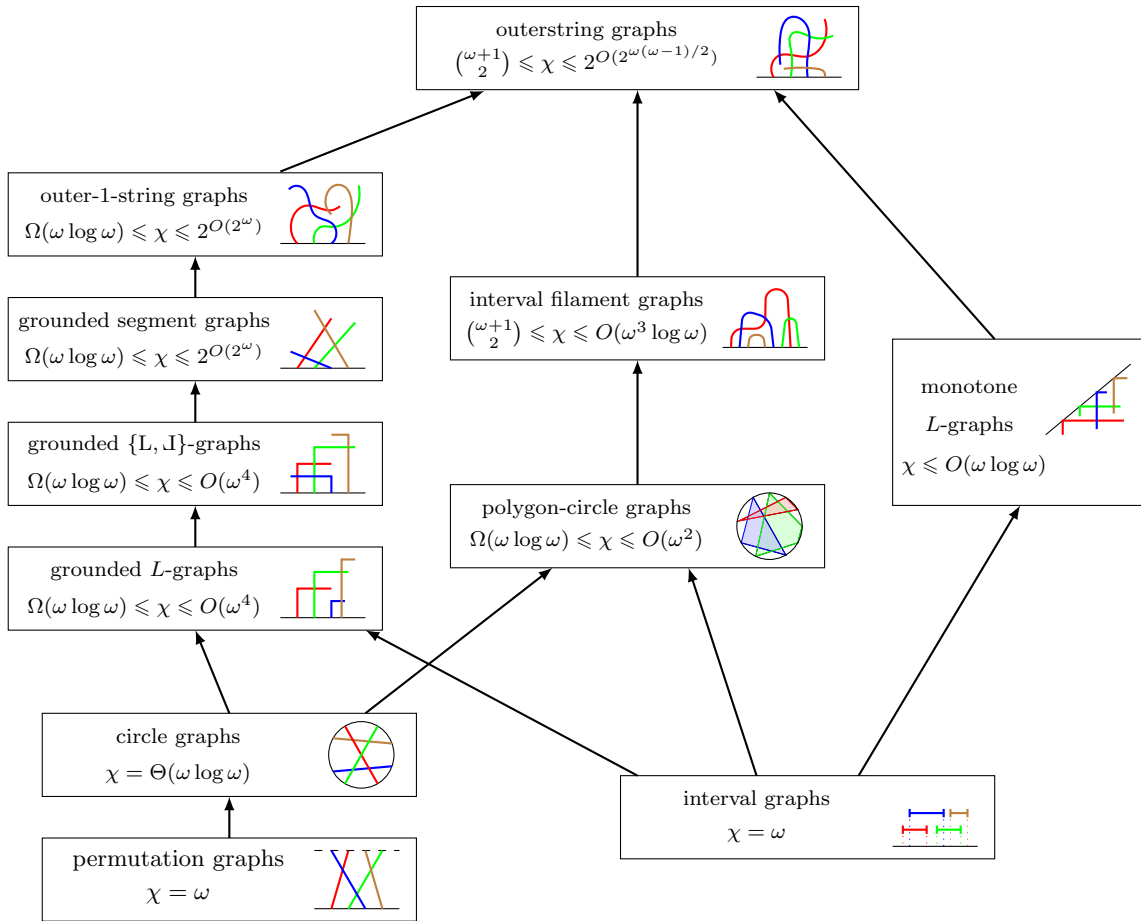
outerstring graphs
$\binom{\omega+1}{2} \leqslant \chi \leqslant 2^{O(2^{\omega(\omega-1)/2})}$

outer-1-string graphs
$\Omega(\omega \log \omega) \leqslant \chi \leqslant 2^{O(2^{\omega})}$

interval filament graphs
$\binom{\omega+1}{2} \leqslant \chi \leqslant O(\omega^3 \log \omega)$

grounded segment graphs
$\Omega(\omega \log \omega) \leqslant \chi \leqslant 2^{O(2^{\omega})}$

monotone
$L$-graphs
$\chi \leqslant O(\omega \log \omega)$

grounded {L, ⅃}-graphs
$\Omega(\omega \log \omega) \leqslant \chi \leqslant O(\omega^4)$

polygon-circle graphs
$\Omega(\omega \log \omega) \leqslant \chi \leqslant O(\omega^2)$

grounded $L$-graphs
$\Omega(\omega \log \omega) \leqslant \chi \leqslant O(\omega^4)$

circle graphs
$\chi = \Theta(\omega \log \omega)$

interval graphs
$\chi = \omega$

permutation graphs
$\chi = \omega$